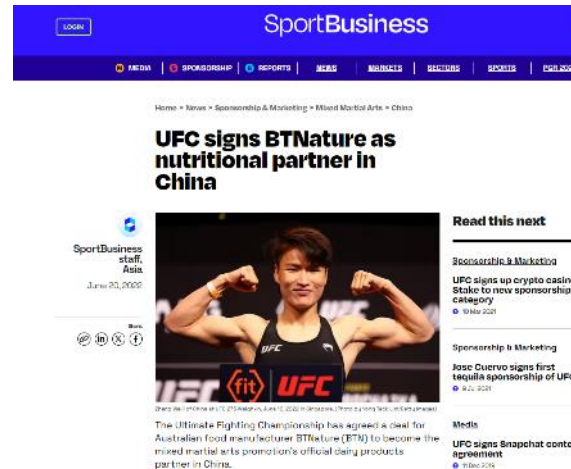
LOGIN

SportBusiness

MEDIA | SPONSORSHIP | REPORTS | NEWS | MARKETS | SECTORS | SPORTS | PGR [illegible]

Home > News > Sponsorship & Marketing > Mixed Martial Arts > China

UFC signs BTNature as nutritional partner in China

SportBusiness staff, Asia

June 20, 2022

Share

UFC

fit UFC

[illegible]

The Ultimate Fighting Championship has agreed a deal for Australian food manufacturer BTNature (BTN) to become the mixed martial arts promotion's official dairy products partner in China.

Read this next

Sponsorship & Marketing

UFC signs up crypto casin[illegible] Stake to new sponsorship category

10 Mar 2021

Sponsorship & Marketing

Jose Cuervo signs first tequila sponsorship of UFC

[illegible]

Media

UFC signs Snapchat conte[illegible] agreement

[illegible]